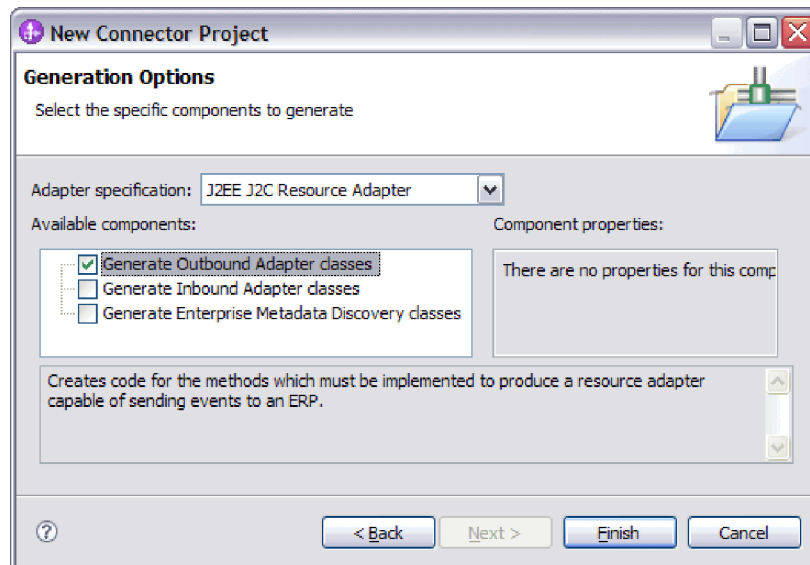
New Connector Project

Generation Options

Select the specific components to generate

Adapter specification: J2EE J2C Resource Adapter

Available components:

Generate Outbound Adapter classes

Generate Inbound Adapter classes

Generate Enterprise Metadata Discovery classes

Component properties:

There are no properties for this comp

Creates code for the methods which must be implemented to produce a resource adapter capable of sending events to an ERP.

?

< Back

Next >

Finish

Cancel